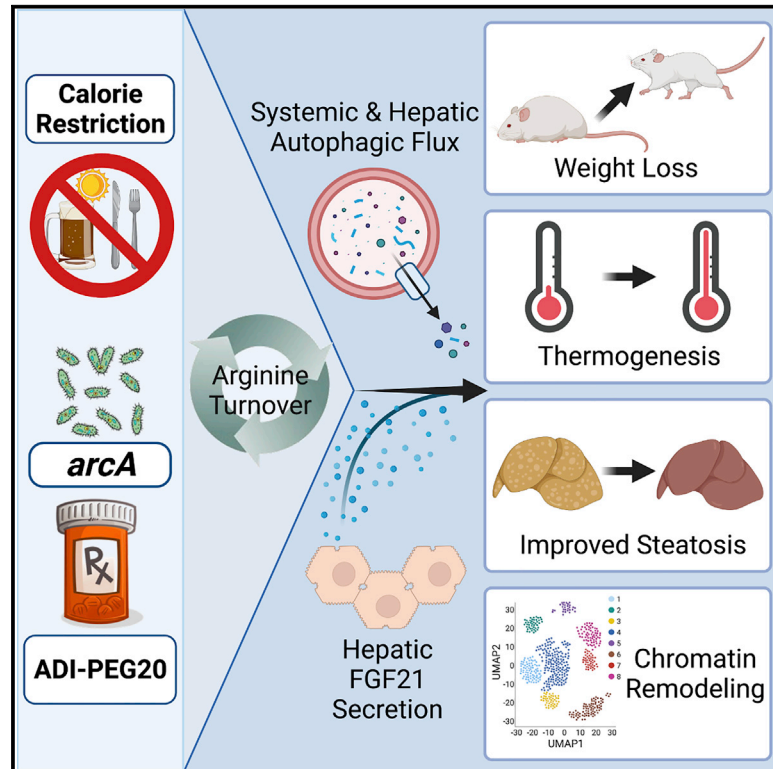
Calorie Restriction

arcA

Rx

ADI-PEG20

Systemic & Hepatic Autophagic Flux

Arginine Turnover

Hepatic FGF21 Secretion

Weight Loss

Thermogenesis

Improved Steatosis

30
20
10
0
-10
-20
-30 -20 -10 0 10 20 30
UMAP2
UMAP1
1
2
3
4
5
6
7
8

Chromatin Remodeling